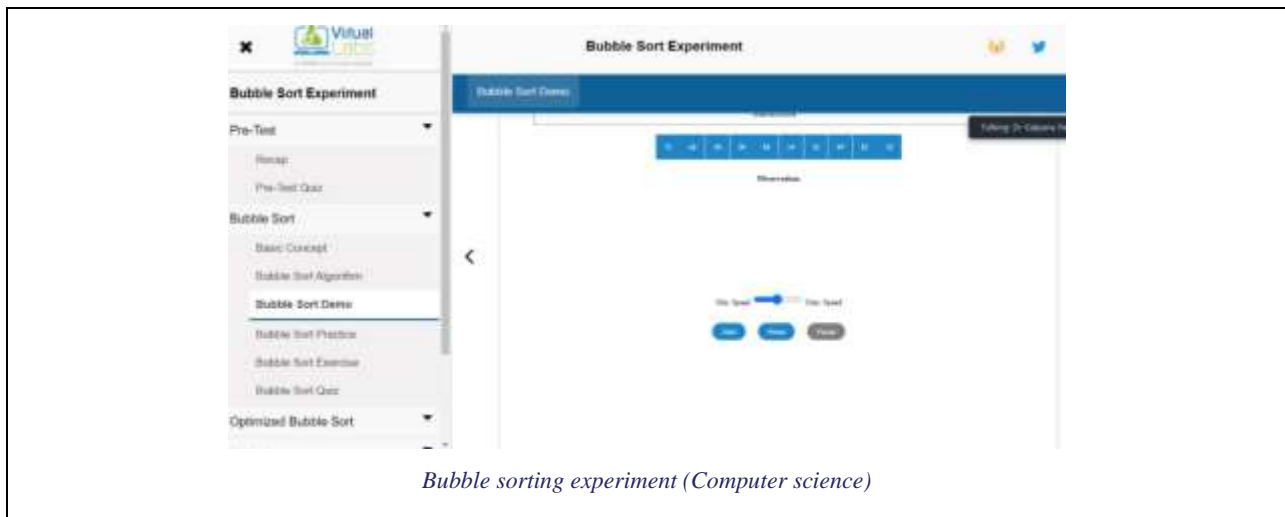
Virtual Labs

Bubble Sort Experiment

Bubble Sort Experiment

Pre-Test

Recap

Pre-Test Quiz

Bubble Sort

Basic Concept

Bubble Sort Algorithm

Bubble Sort Demo

Bubble Sort Practice

Bubble Sort Exercise

Bubble Sort Quiz

Optimized Bubble Sort

Bubble Sort Demo

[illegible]

Observation

Min. Speed Max. Speed

Start Pause Reset

Bubble sorting experiment (Computer science)